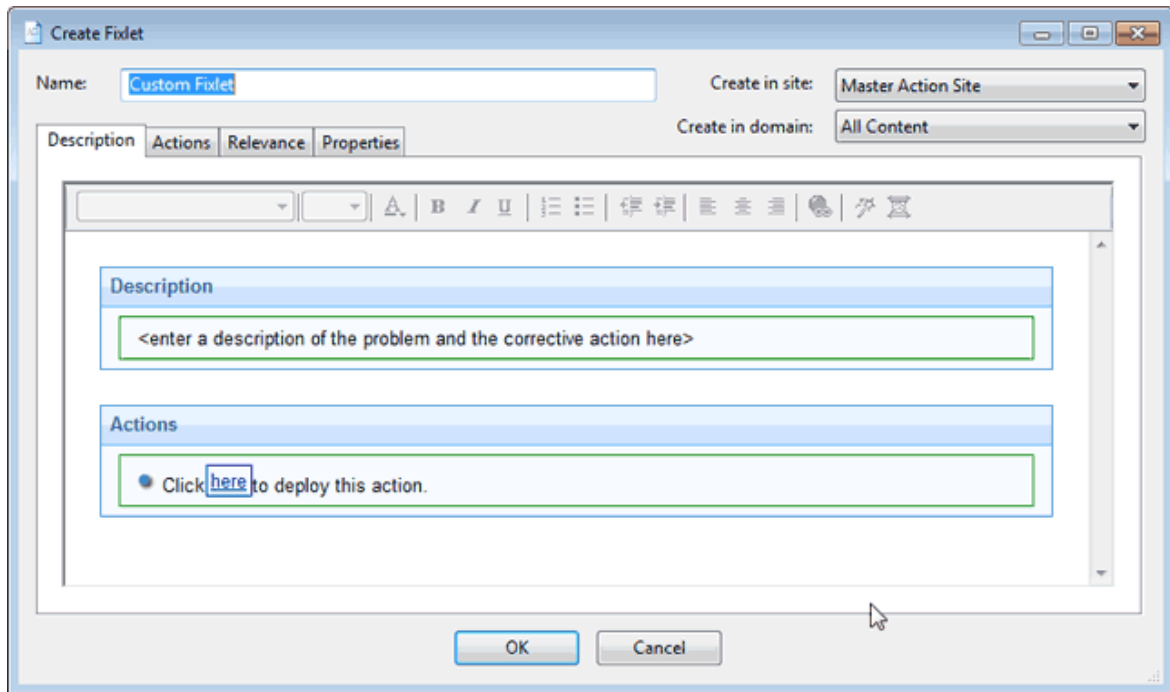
Create Fixlet

Name: Custom Fixlet

Create in site: Master Action Site

Create in domain: All Content

Description | Actions | Relevance | Properties

B I U

Description

<enter a description of the problem and the corrective action here>

Actions

Click here to deploy this action.

OK Cancel